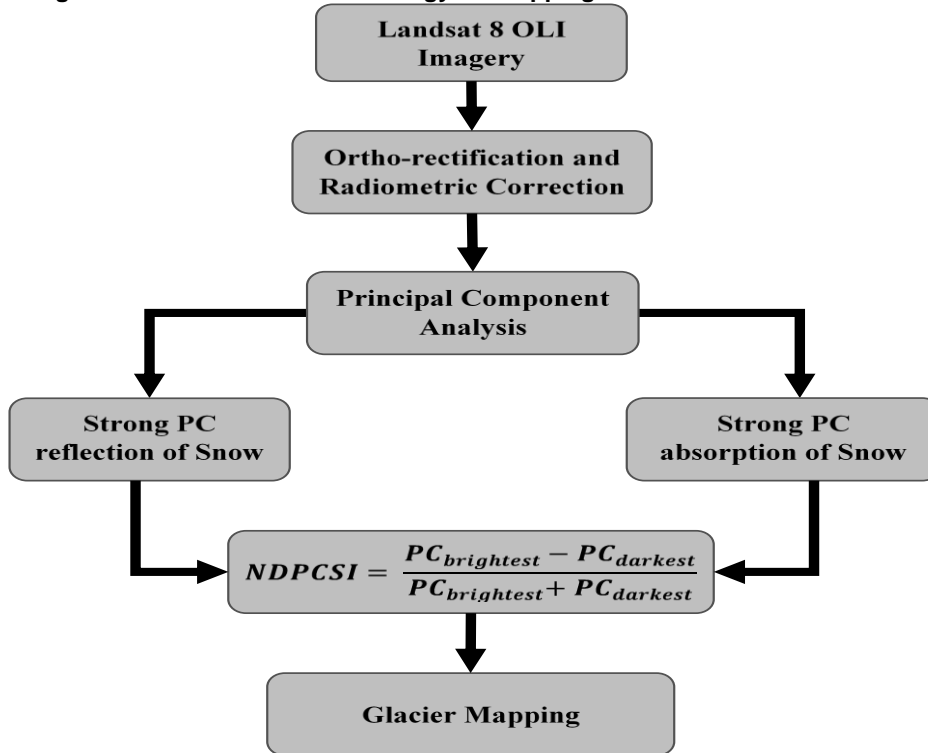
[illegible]

Landsat 8 OLI Imagery

Ortho-rectification and Radiometric Correction

Principal Component Analysis

Strong PC reflection of Snow

Strong PC absorption of Snow

$NDPCSI = \frac{PC_{brightest} - PC_{darkest}}{PC_{brightest} + PC_{darkest}}$

Glacier Mapping